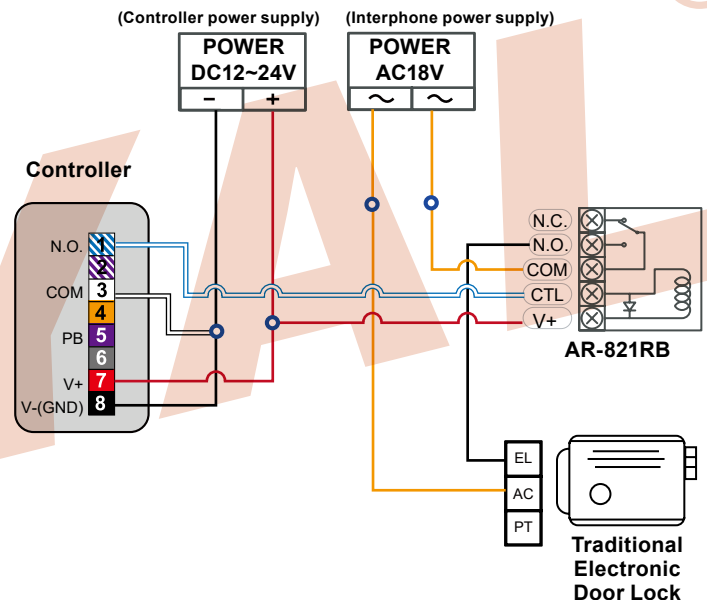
(Controller power supply)

POWER
DC12~24V

− +

(Interphone power supply)

POWER
AC18V

~ ~

Controller

N.O. 1
2
COM 3
4
PB 5
6
V+ 7
V-(GND) 8

N.C.
N.O.
COM
CTL
V+

AR-821RB

EL
AC
PT

Traditional Electronic Door Lock